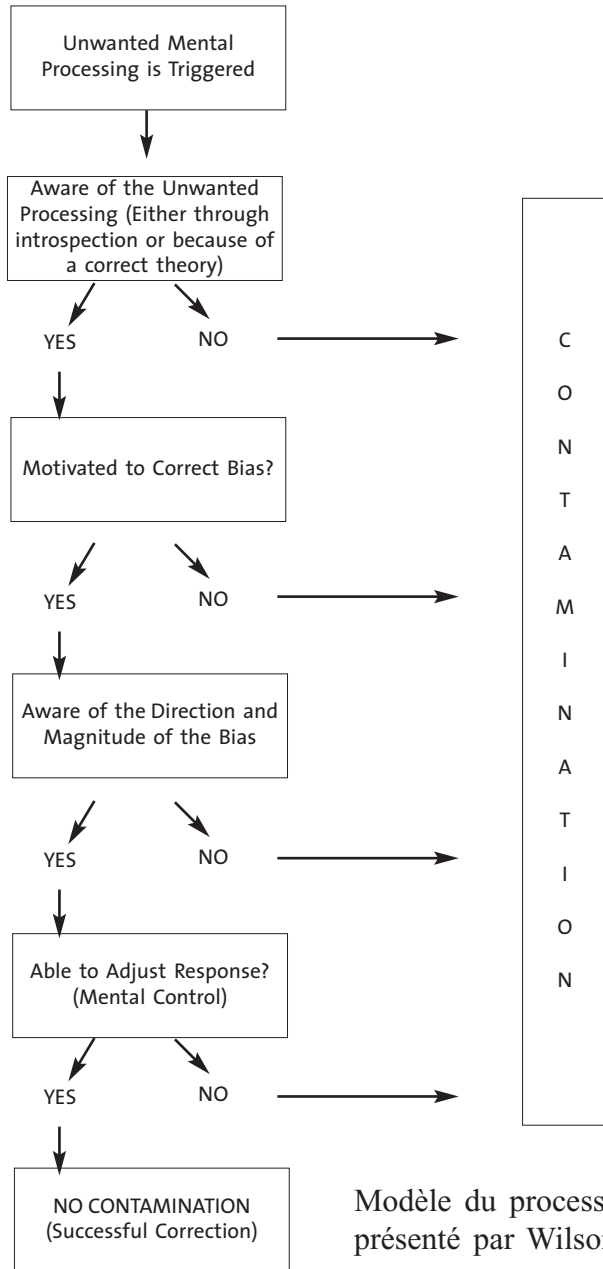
Unwanted Mental Processing is Triggered

Aware of the Unwanted Processing (Either through introspection or because of a correct theory)

YES

NO

C O N T A M I N A T I O N

Motivated to Correct Bias?

YES

NO

Aware of the Direction and Magnitude of the Bias

YES

NO

Able to Adjust Response? (Mental Control)

YES

NO

NO CONTAMINATION (Successful Correction)

Modèle du process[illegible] présenté par Wilso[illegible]